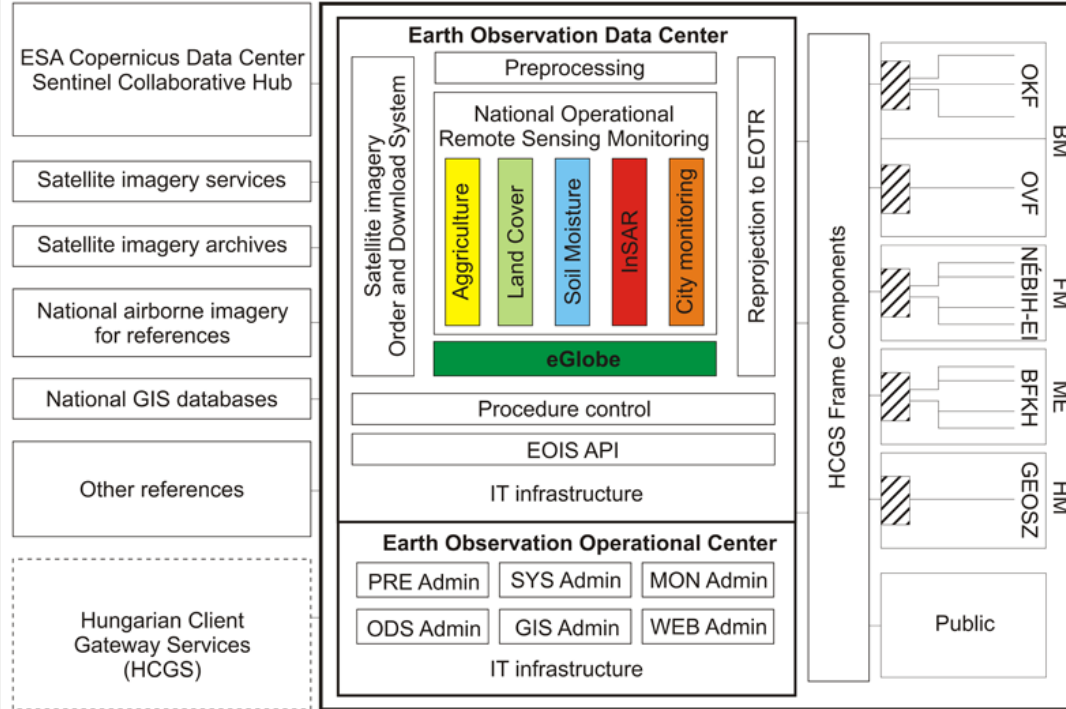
ESA Copernicus Data Center Sentinel Collaborative Hub

Satellite imagery services

Satellite imagery archives

National airborne imagery for references

National GIS databases

Other references

Hungarian Client Gateway Services (HCGS)

Earth Observation Data Center

Satellite imagery Order and Download System

Preprocessing

National Operational Remote Sensing Monitoring

Aggriculture

Land Cover

Soil Moisture

InSAR

City monitoring

eGlobe

Reprojection to EOTR

Procedure control

EOIS API

IT infrastructure

Earth Observation Operational Center

PRE Admin

SYS Admin

MON Admin

ODS Admin

GIS Admin

WEB Admin

IT infrastructure

HCGS Frame Components

OKF

OVF

BM

NÉBIH-EI

FM

BFKH

ME

GEOSZ

HM

Public